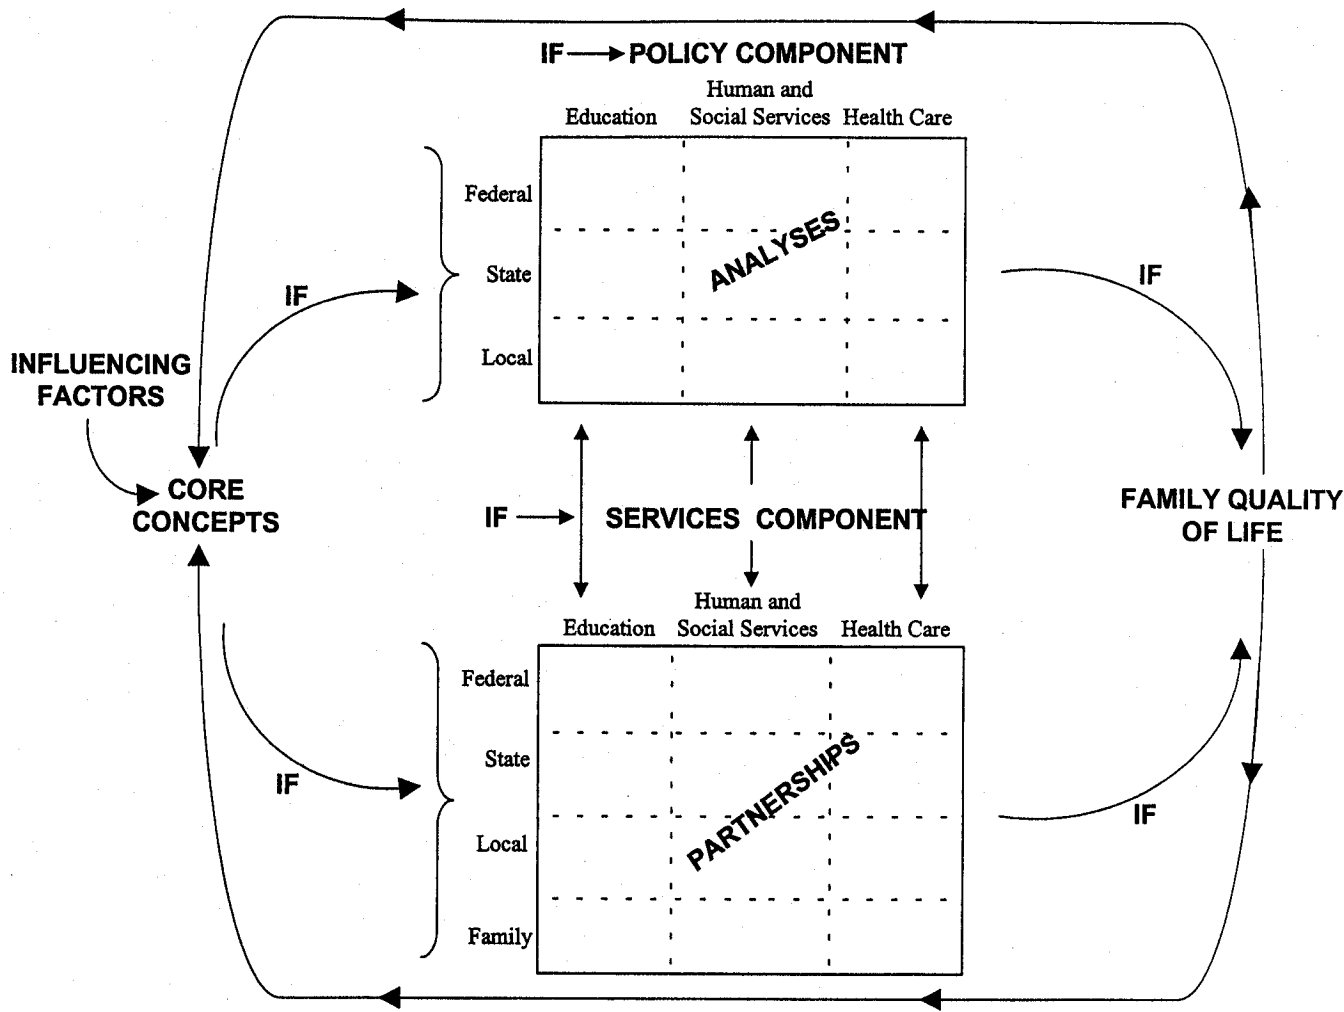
IF → POLICY COMPONENT

Education

Human and Social Services

Health Care

Federal

State

Local

ANALYSES

IF

INFLUENCING FACTORS

CORE CONCEPTS

IF

IF → SERVICES COMPONENT

FAMILY QUALITY OF LIFE

Education

Human and Social Services

Health Care

Federal

State

Local

Family

PARTNERSHIPS

IF

IF